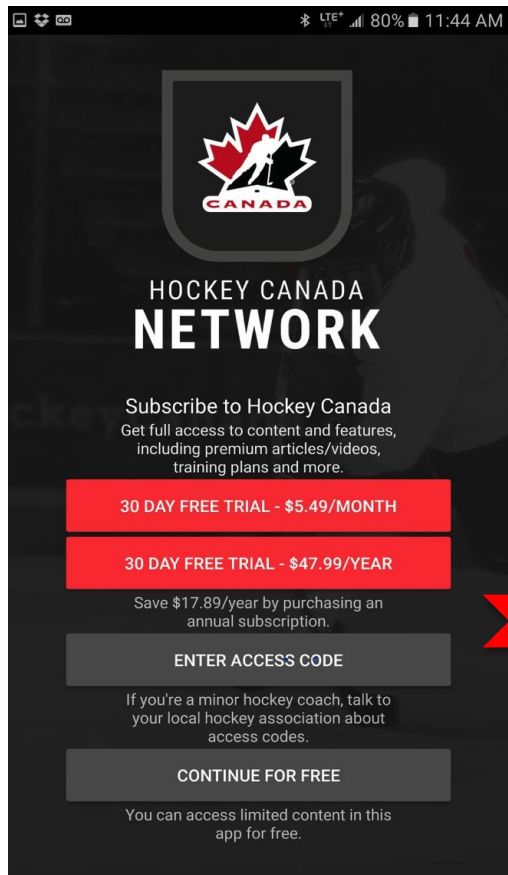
LTE 80% 11:44 AM

CANADA

HOCKEY CANADA
NETWORK

Subscribe to Hockey Canada
Get full access to content and features, including premium articles/videos, training plans and more.

30 DAY FREE TRIAL - \$5.49/MONTH

30 DAY FREE TRIAL - \$47.99/YEAR

Save \$17.89/year by purchasing an annual subscription.

ENTER ACCESS CODE

If you're a minor hockey coach, talk to your local hockey association about access codes.

CONTINUE FOR FREE

You can access limited content in this app for free.